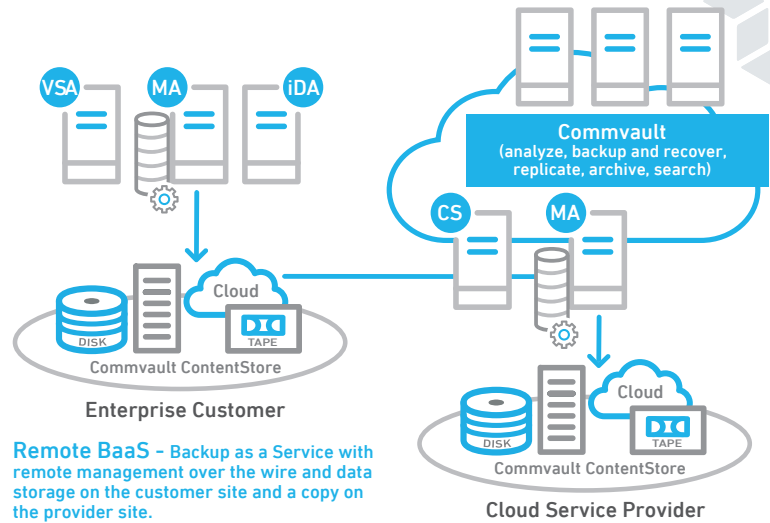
VSA

MA

iDA

Commvault
(analyze, backup and recover, replicate, archive, search)

CS

MA

Cloud

DISK

TAPE

Commvault ContentStore

Enterprise Customer

Cloud

DISK

TAPE

Commvault ContentStore

Remote BaaS - Backup as a Service with remote management over the wire and data storage on the customer site and a copy on the provider site.

Cloud Service Provider